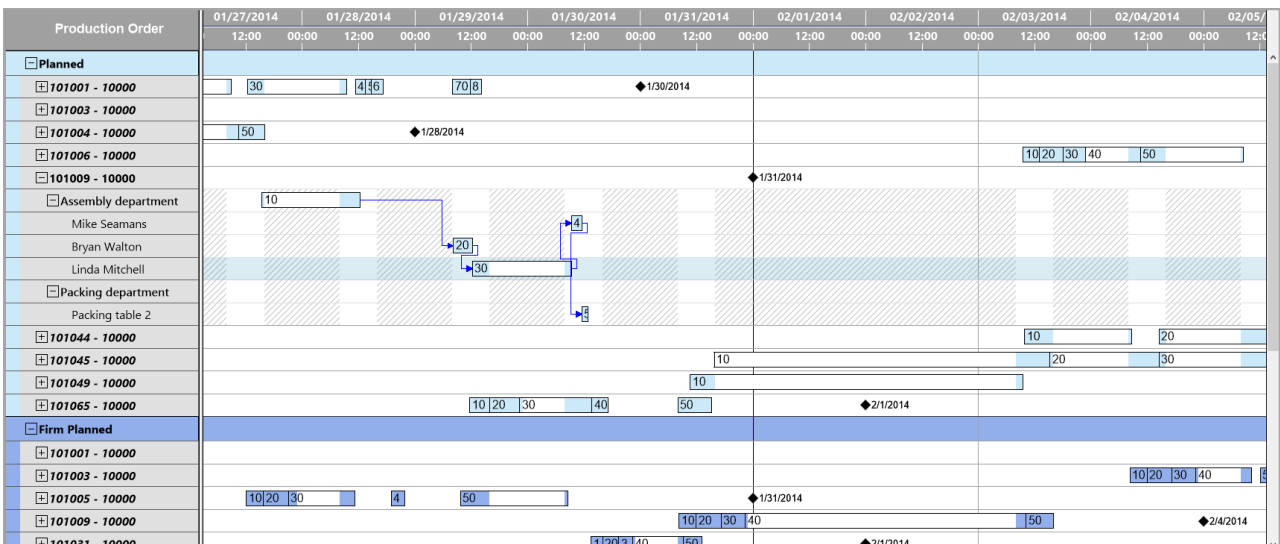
Production Order

| 01/27/2014 | 01/28/2014 | 01/29/2014 | 01/30/2014 | 01/31/2014 | 02/01/2014 | 02/02/2014 | 02/03/2014 | 02/04/2014 | 02/05/ |
|---|---|---|---|---|---|---|---|---|---|
| 12:00 00:00 | 12:00 00:00 | 12:00 00:00 | 12:00 00:00 | 12:00 00:00 | 12:00 00:00 | 12:00 00:00 | 12:00 00:00 | 12:00 00:00 | 12: |

Planned
101001 - 10000 30 4 5 6 70 8 1/30/2014
101003 - 10000
101004 - 10000 50 1/28/2014
101006 - 10000 10 20 30 40 50
101009 - 10000 1/31/2014
Assembly department 10
Mike Seamans 4
Bryan Walton 20
Linda Mitchell 30
Packing department
Packing table 2 5
101044 - 10000 10 20
101045 - 10000 10 20 30
101049 - 10000 10
101065 - 10000 10 20 30 40 50 2/1/2014
Firm Planned
101001 - 10000
101003 - 10000 10 20 30 40
101005 - 10000 10 20 30 4 50 1/31/2014
101009 - 10000 10 20 30 40 50 2/4/2014
101031 - 10000 1 20 3 40 50 2/1/2014